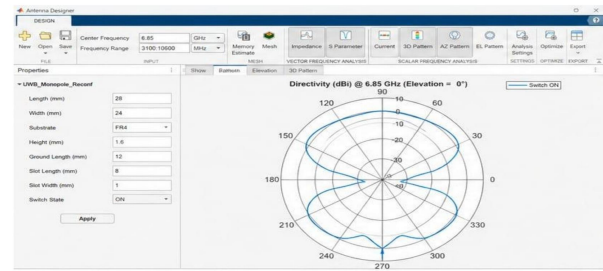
Antenna Designer

DESIGN

New Open Save
FILE

Center Frequency 6.85 GHz
Frequency Range 3100:10600 MHz
INPUT

Memory Estimate Mesh
MESH

Impedance S Parameter
VECTOR FREQUENCY ANALYSIS

Current 3D Pattern AZ Pattern EL Pattern
SCALAR FREQUENCY ANALYSIS

Analysis Settings
SETTINGS

Optimize
OPTIMIZE

Export
EXPORT

Properties

UWB_Monopole_Reconf

| | |
|---|---|
| Length (mm) | 26 |
| Width (mm) | 24 |
| Substrate | FR4 |
| Height (mm) | 1.6 |
| Ground Length (mm) | 12 |
| Slot Length (mm) | 8 |
| Slot Width (mm) | 1 |
| Switch State | ON |

Apply

Show Bottom Elevation 3D Pattern

Directivity (dBi) @ 6.85 GHz (Elevation = 0°)

Switch ON

90 60 30 0 330 300 270 240 210 180 150 120

10 0 -10 -20 -30